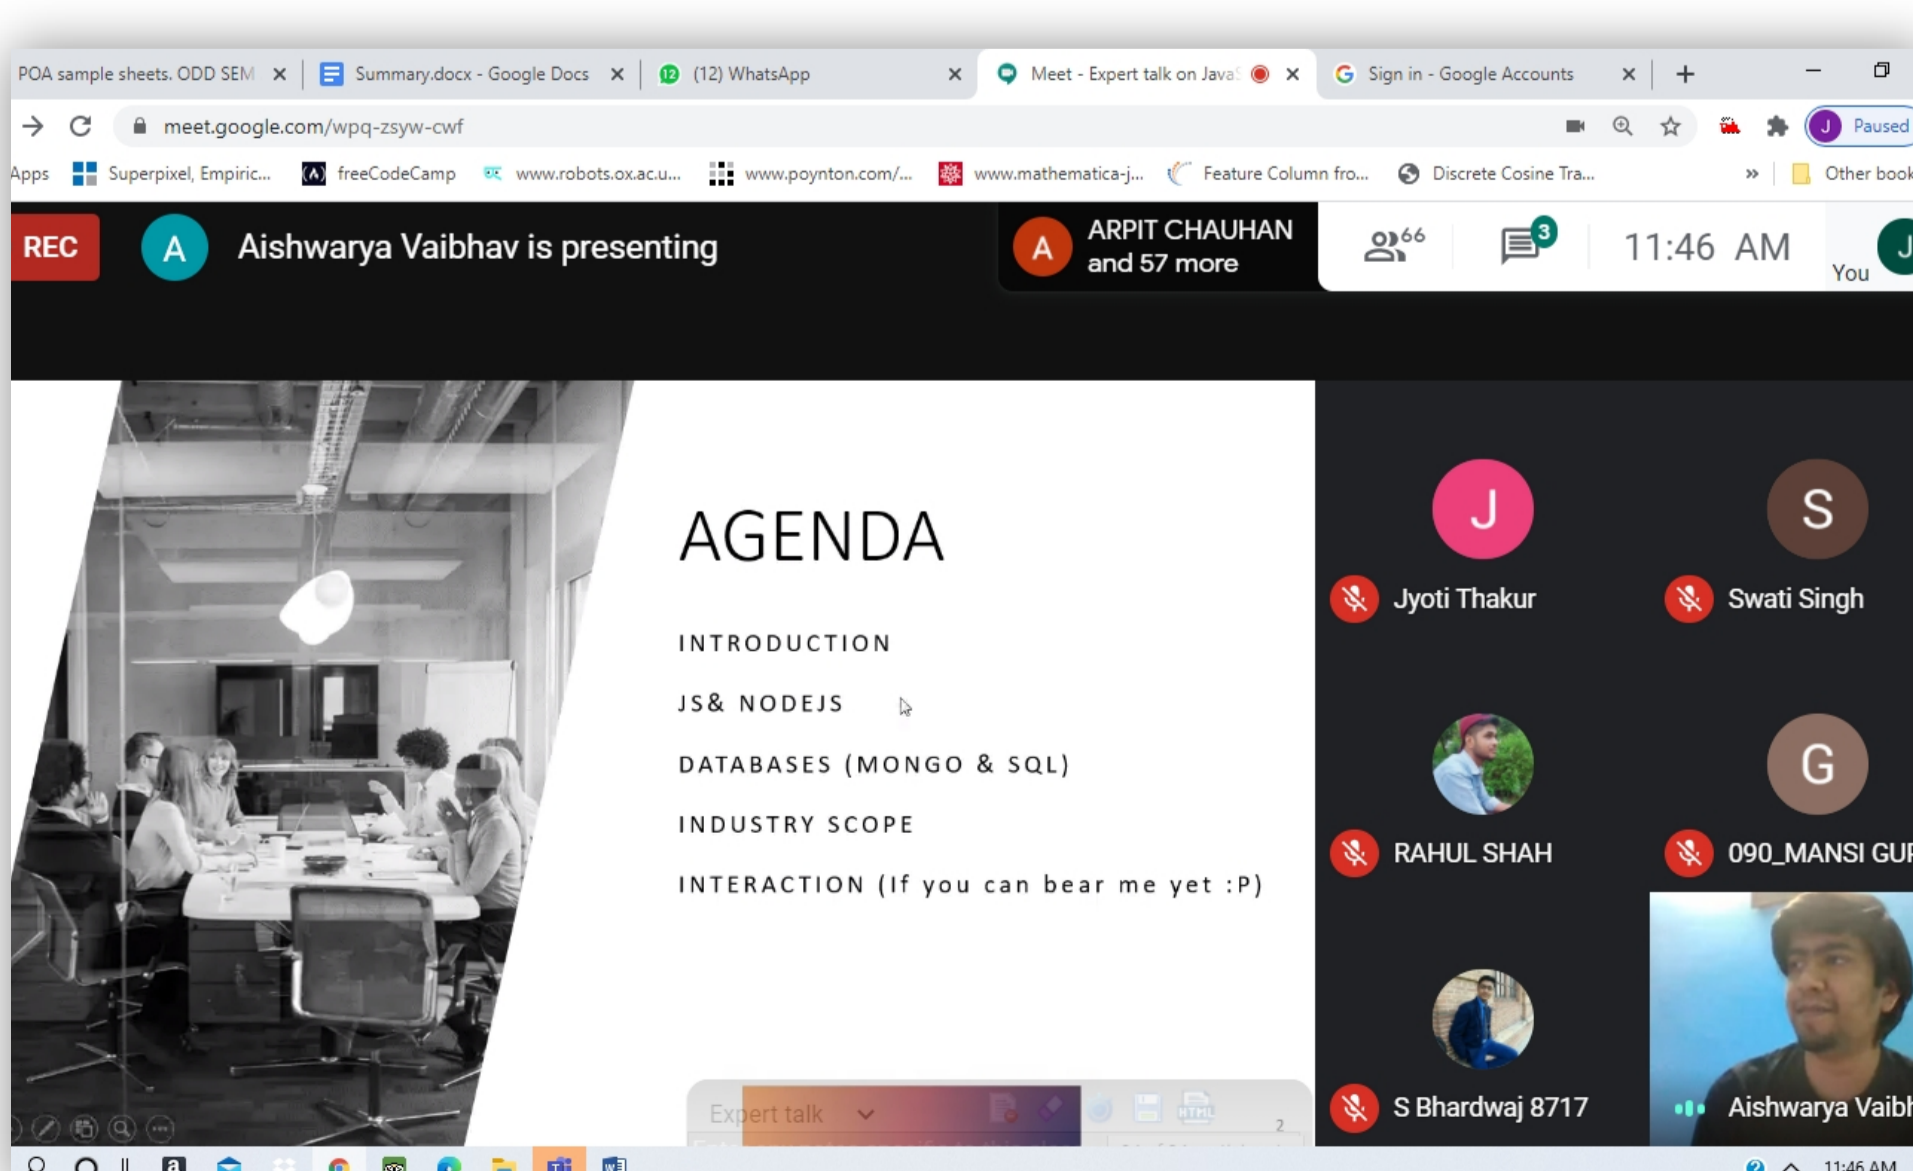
POA sample sheets. ODD SEM × Summary.docx - Google Docs × (12) WhatsApp × Meet - Expert talk on Java × Sign in - Google Accounts ×

meet.google.com/wpq-zsyw-cwf

Paused

Apps Superpixel, Empiric... freeCodeCamp www.robots.ox.ac.u... www.poynton.com/... www.mathematica-j... Feature Column fro... Discrete Cosine Tra... » Other book

REC A Aishwarya Vaibhav is presenting

A ARPIT CHAUHAN and 57 more

66 3 11:46 AM You

AGENDA

INTRODUCTION

JS& NODEJS

DATABASES (MONGO & SQL)

INDUSTRY SCOPE

INTERACTION (If you can bear me yet :P)

J Jyoti Thakur

S Swati Singh

RAHUL SHAH

G 090_MANSI GUP

S Bhardwaj 8717

Aishwarya Vaib

Expert talk

2

11:46 AM